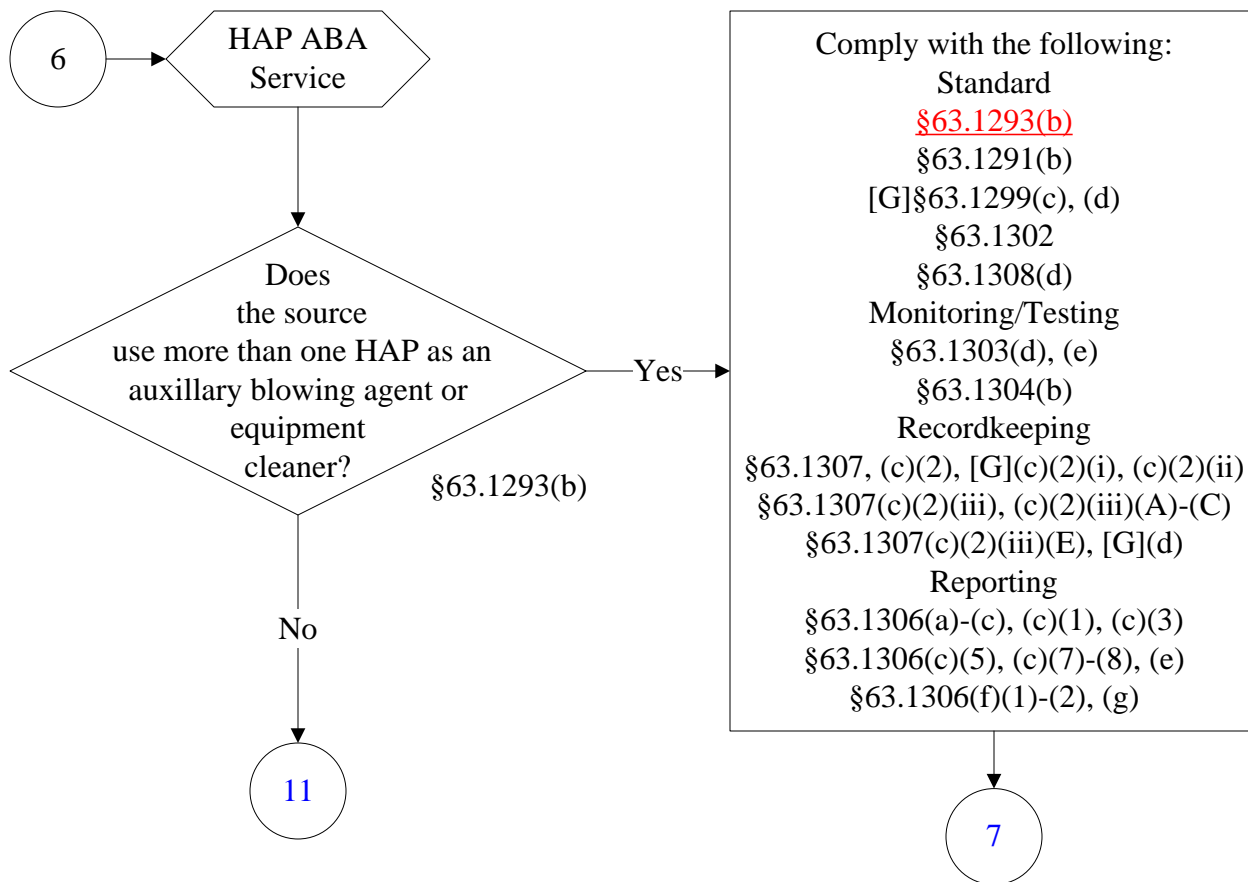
6

HAP ABA Service

Does the source use more than one HAP as an auxillary blowing agent or equipment cleaner?

§63.1293(b)

Yes

No

11

Comply with the following:
Standard
§63.1293(b)
§63.1291(b)
[G]§63.1299(c), (d)
§63.1302
§63.1308(d)
Monitoring/Testing
§63.1303(d), (e)
§63.1304(b)
Recordkeeping
§63.1307, (c)(2), [G](c)(2)(i), (c)(2)(ii)
§63.1307(c)(2)(iii), (c)(2)(iii)(A)-(C)
§63.1307(c)(2)(iii)(E), [G](d)
Reporting
§63.1306(a)-(c), (c)(1), (c)(3)
§63.1306(c)(5), (c)(7)-(8), (e)
§63.1306(f)(1)-(2), (g)

7